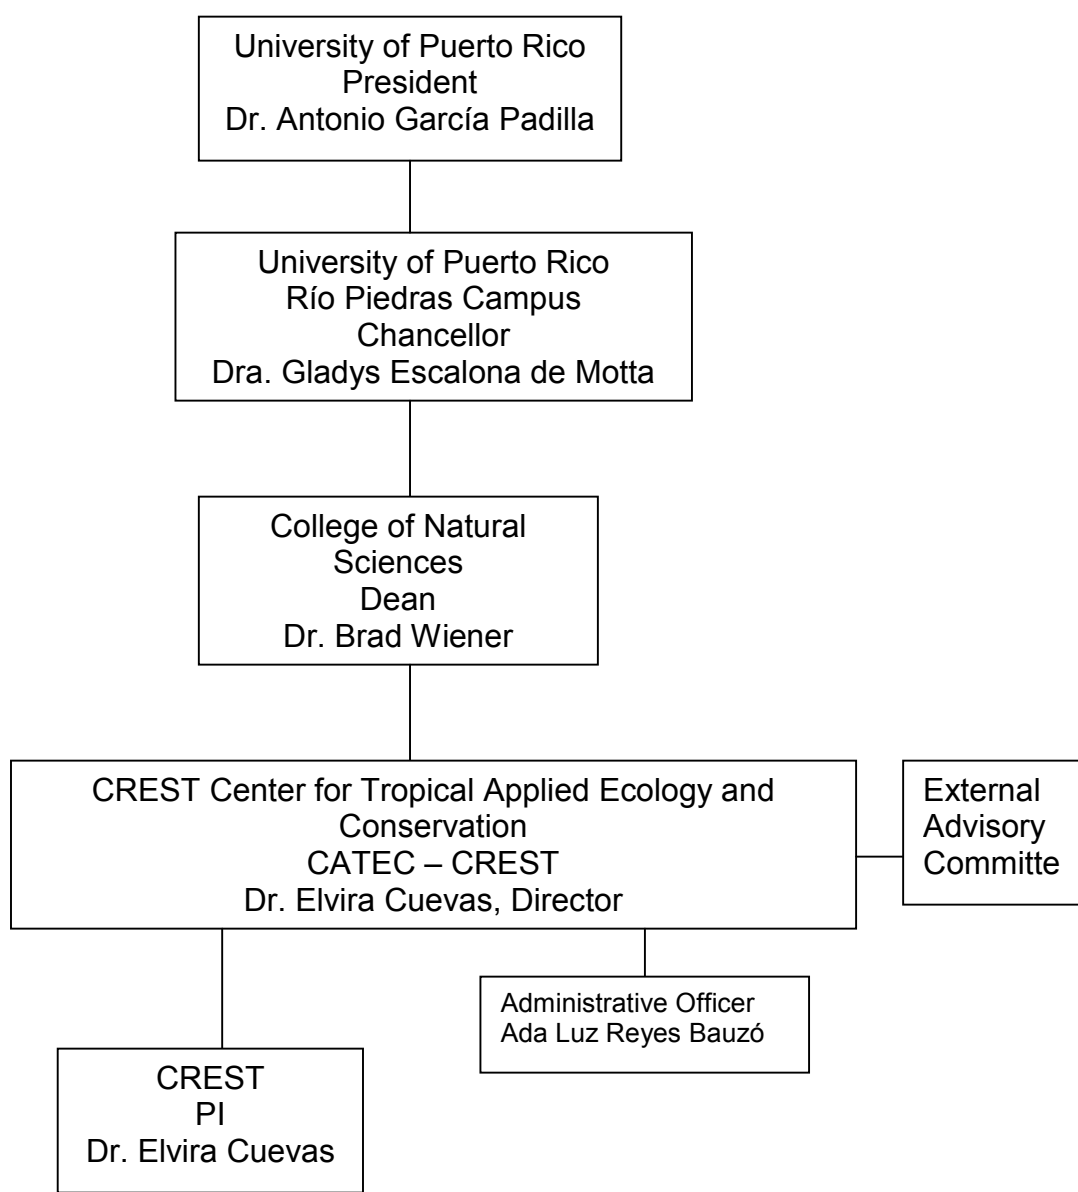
University of Puerto Rico
President
Dr. Antonio García Padilla

University of Puerto Rico
Río Piedras Campus
Chancellor
Dra. Gladys Escalona de Motta

College of Natural Sciences
Dean
Dr. Brad Wiener

CREST Center for Tropical Applied Ecology and Conservation
CATEC – CREST
Dr. Elvira Cuevas, Director

External Advisory Committe

Administrative Officer
Ada Luz Reyes Bauzó

CREST
PI
Dr. Elvira Cuevas